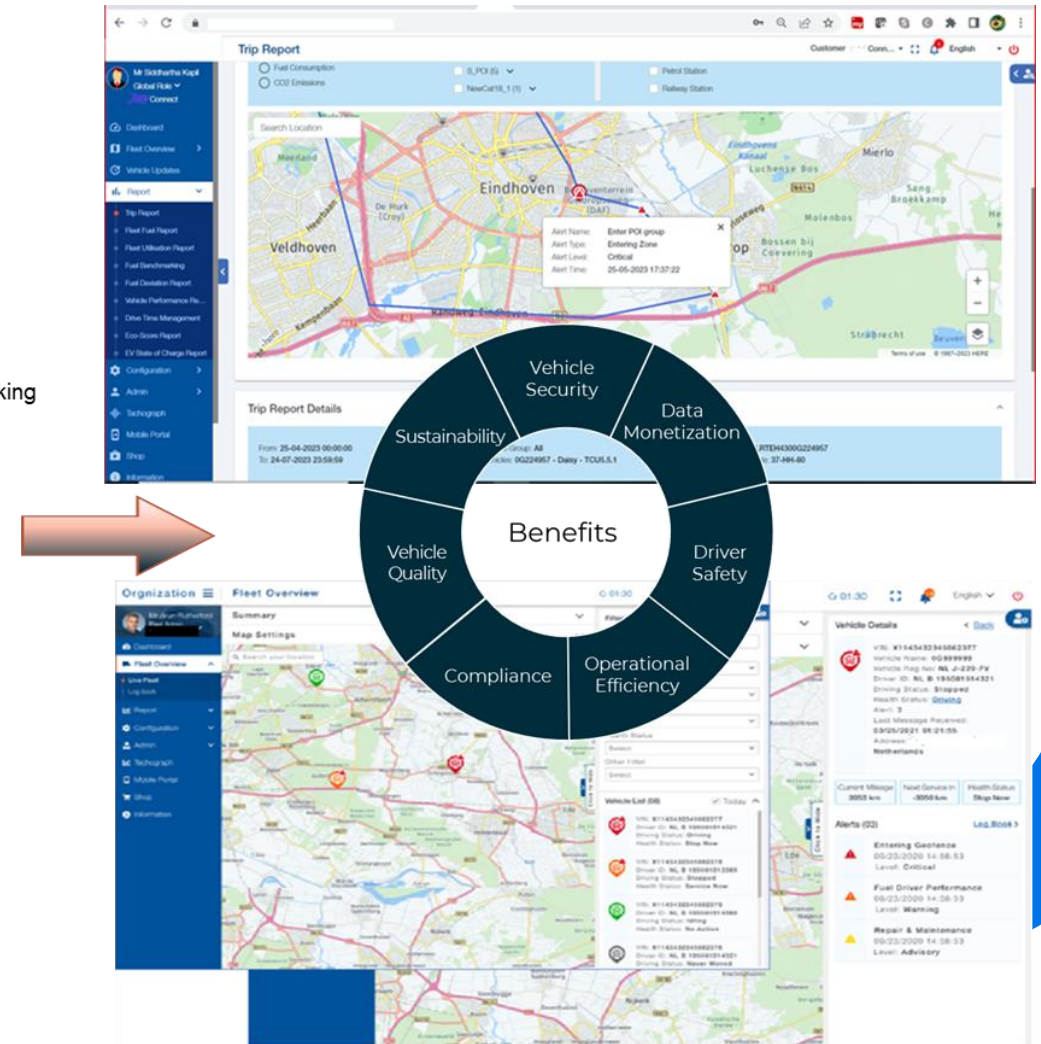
Trip Report

Customer Conn... English

Mr Siddhartha Kapil
Global Role
Connect

Dashboard
Fleet Overview
Vehicle Updates
Report
Trip Report
Fleet Fuel Report
Fleet Utilisation Report
Fuel Benchmarking
Fuel Deviation Report
Vehicle Performance Re...
Drive Time Management
Eco-Score Report
EV State of Charge Report
Configuration
Admin
Tachograph
Mobile Portal
Shop
Information

Fuel Consumption
CO2 Emissions
S_POI (5)
NewCat18_1 (1)
Petrol Station
Railway Station

Search Location

Meerland
Eindhoven
De Hurk (Croy)
Veldhoven
Mierlo
Luchense Bos
Sang Broekkamp
Molenbos
Bossen bij Coevering
Strabrecht

Alert Name: Enter POI group
Alert Type: Entering Zone
Alert Level: Critical
Alert Time: 25-05-2023 17:37:22

Terms of use © 1987-2023 HERE

Trip Report Details

From: 25-04-2023 00:00:00
To: 24-07-2023 23:59:59
Group: All
Vehicles: 0G224957 - Daisy - TCU5.5.1
RTEH4300G224957
37-HH-80

king

Vehicle Security
Data Monetization
Driver Safety
Operational Efficiency
Compliance
Vehicle Quality
Sustainability
Benefits

Orgnization
Fleet Overview
Summary
Map Settings
Search your location
Dashboard
Fleet Overview
Live Fleet
Log book
Report
Configuration
Admin
Tachograph
Mobile Portal
Shop
Information

01:30
English

Health Status
Select
Other Filter
Select
Vehicle List (08)
Today

VIN: XI1434323456823 77
Driver ID: NL B 195081514321
Driving Status: Driving
Health Status: Stop Now

Driving Status: Stopped
Health Status: Service Now

Driving Status: Idling
Health Status: No Action

Driving Status: Never Moved

Vehicle Details
Back
VIN: XI1434323456823 77
Vehicle Name: 0G989999
Vehicle Reg No: NL J-229-FV
Driver ID: NL B 195081554321
Driving Status: Stopped
Health Status: Driving
Alert: 3
Last Message Received: 03/25/2021 05:21:55
Address:
Netherlands

Current Mileage 3053 km
Next Service in -3050 km
Health Status Stop Now

Alerts (03)
Log Book

Entering Geofence
05/23/2020 14:58:53
Level: Critical

Fuel Driver Performance
05/23/2020 14:58:53
Level: Warning

Repair & Maintenance
05/23/2020 14:58:53
Level: Advisory